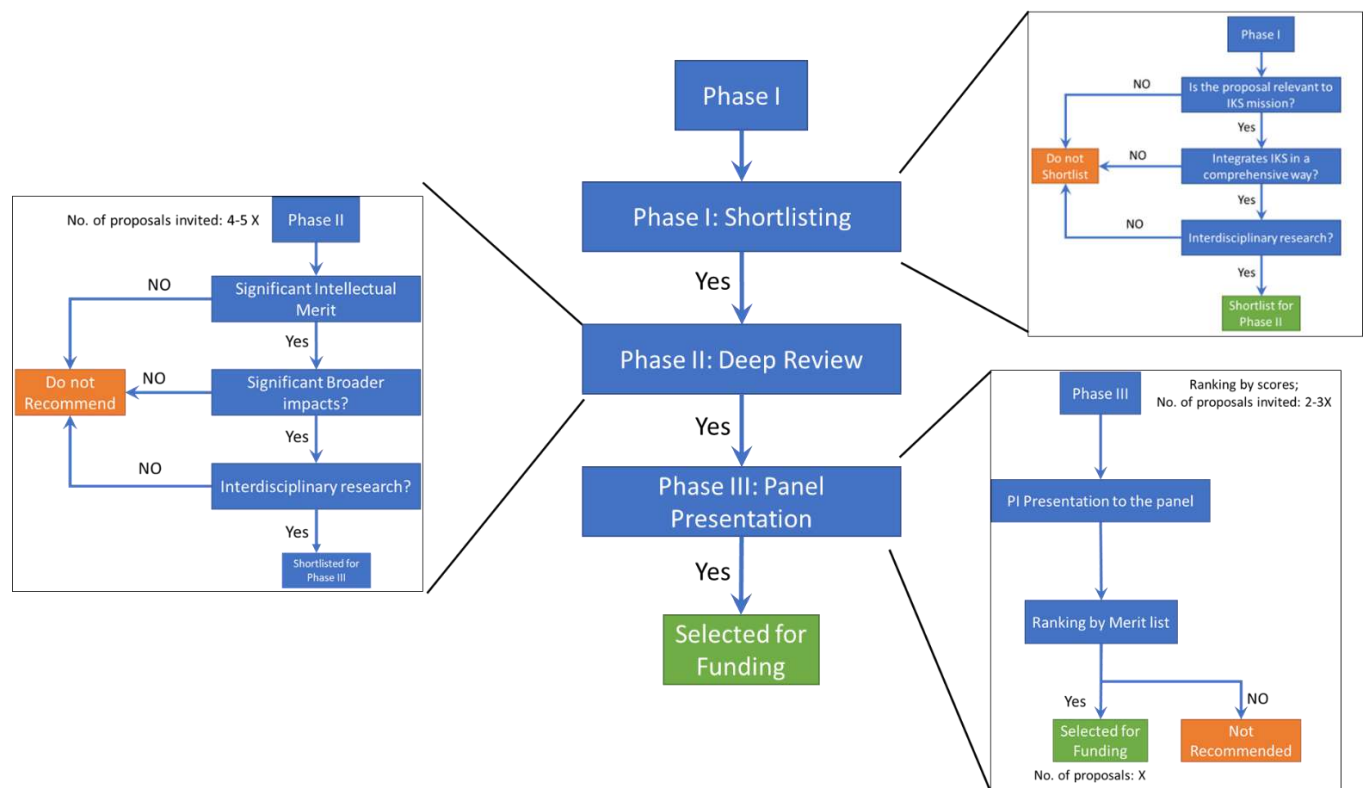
Phase I

Phase I: Shortlisting

Yes

Phase II: Deep Review

Yes

Phase III: Panel Presentation

Yes

Selected for Funding

Phase I

Is the proposal relevant to IKS mission?

NO

Yes

Integrates IKS in a comprehensive way?

NO

Do not Shortlist

Yes

Interdisciplinary research?

NO

Yes

Shortlist for Phase II

No. of proposals invited: 4-5 X

Phase II

Significant Intellectual Merit

NO

Yes

Significant Broader impacts?

NO

Do not Recommend

Yes

Interdisciplinary research?

NO

Yes

Shortlisted for Phase III

Phase III

Ranking by scores; No. of proposals invited: 2-3X

PI Presentation to the panel

Ranking by Merit list

Yes

NO

Selected for Funding

Not Recommended

No. of proposals: X